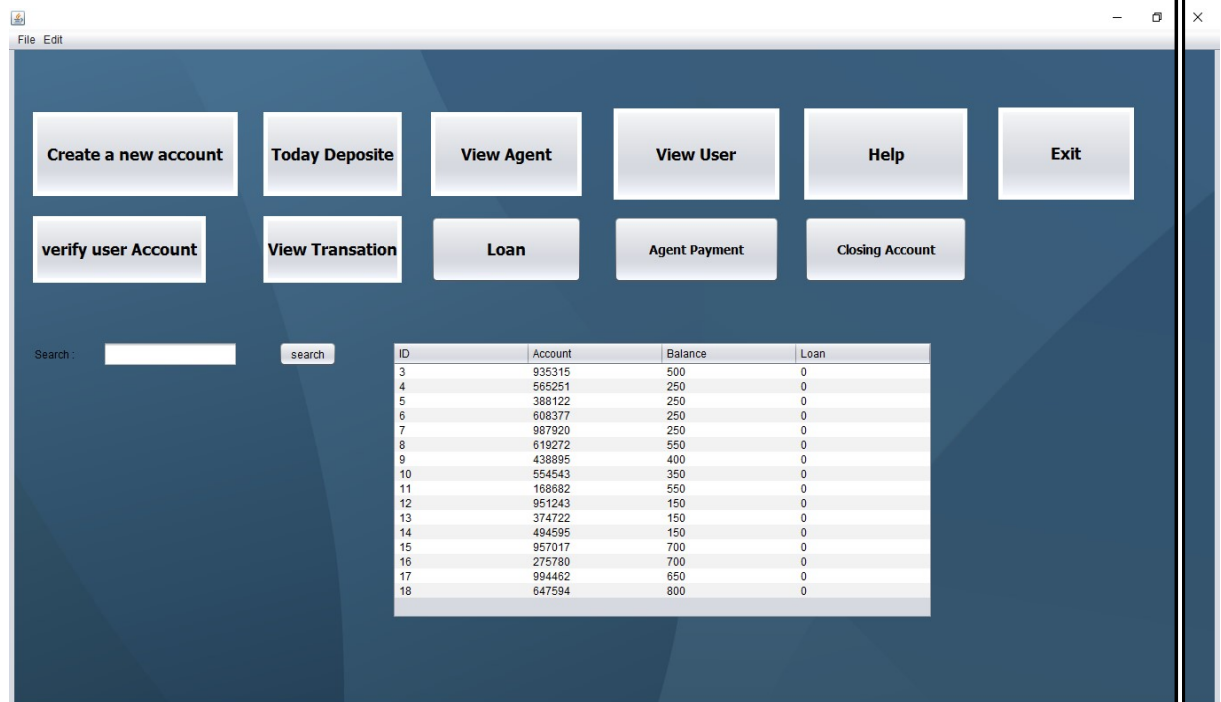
File Edit

Create a new account
Today Deposite
View Agent
View User
Help
Exit

verify user Account
View Transation
Loan
Agent Payment
Closing Account

Search :
search

| ID | Account | Balance | Loan |
|---|---|---|---|
| 3 | 935315 | 500 | 0 |
| 4 | 565251 | 250 | 0 |
| 5 | 388122 | 250 | 0 |
| 6 | 608377 | 250 | 0 |
| 7 | 987920 | 250 | 0 |
| 8 | 619272 | 550 | 0 |
| 9 | 438895 | 400 | 0 |
| 10 | 554543 | 350 | 0 |
| 11 | 168682 | 550 | 0 |
| 12 | 951243 | 150 | 0 |
| 13 | 374722 | 150 | 0 |
| 14 | 494595 | 150 | 0 |
| 15 | 957017 | 700 | 0 |
| 16 | 275780 | 700 | 0 |
| 17 | 994462 | 650 | 0 |
| 18 | 647594 | 800 | 0 |